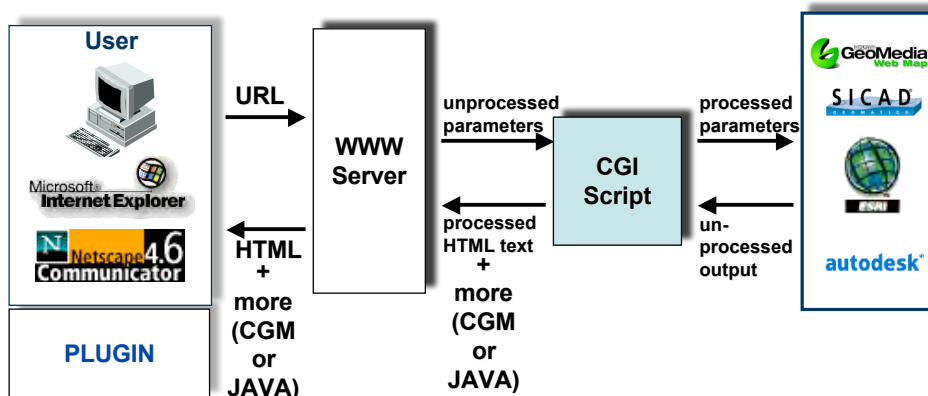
User

Microsoft® Internet Explorer

Netscape 4.6 Communicator

PLUGIN

URL

HTML + more (CGM or JAVA)

WWW Server

unprocessed parameters

processed HTML text + more (CGM or JAVA)

CGI Script

processed parameters

un-processed output

GeoMedia Web Map

SICAD GEOMATICS

ESRI

autodesk®